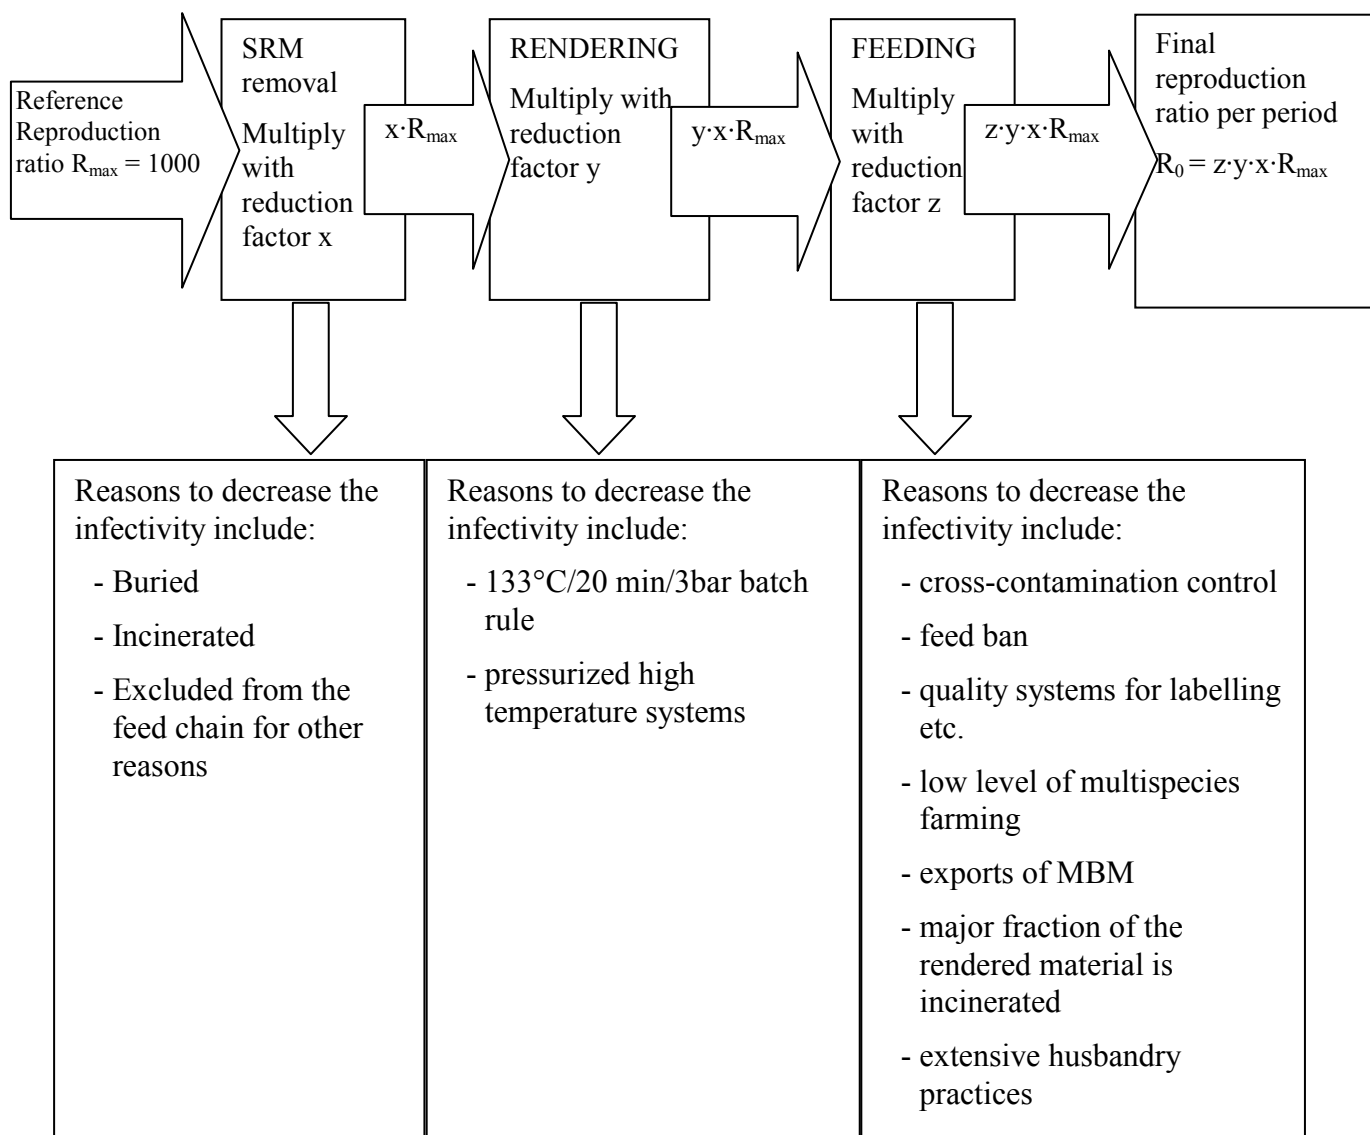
Reference Reproduction ratio $R_{max} = 1000$

SRM removal

Multiply with reduction factor x

$x \cdot R_{max}$

RENDERING

Multiply with reduction factor y

$y \cdot x \cdot R_{max}$

FEEDING

Multiply with reduction factor z

$z \cdot y \cdot x \cdot R_{max}$

Final reproduction ratio per period

$R_0 = z \cdot y \cdot x \cdot R_{max}$

Reasons to decrease the infectivity include:

- Buried
- Incinerated
- Excluded from the feed chain for other reasons

Reasons to decrease the infectivity include:

- 133°C/20 min/3bar batch rule
- pressurized high temperature systems

Reasons to decrease the infectivity include:

- cross-contamination control
- feed ban
- quality systems for labelling etc.
- low level of multispecies farming
- exports of MBM
- major fraction of the rendered material is incinerated
- extensive husbandry practices